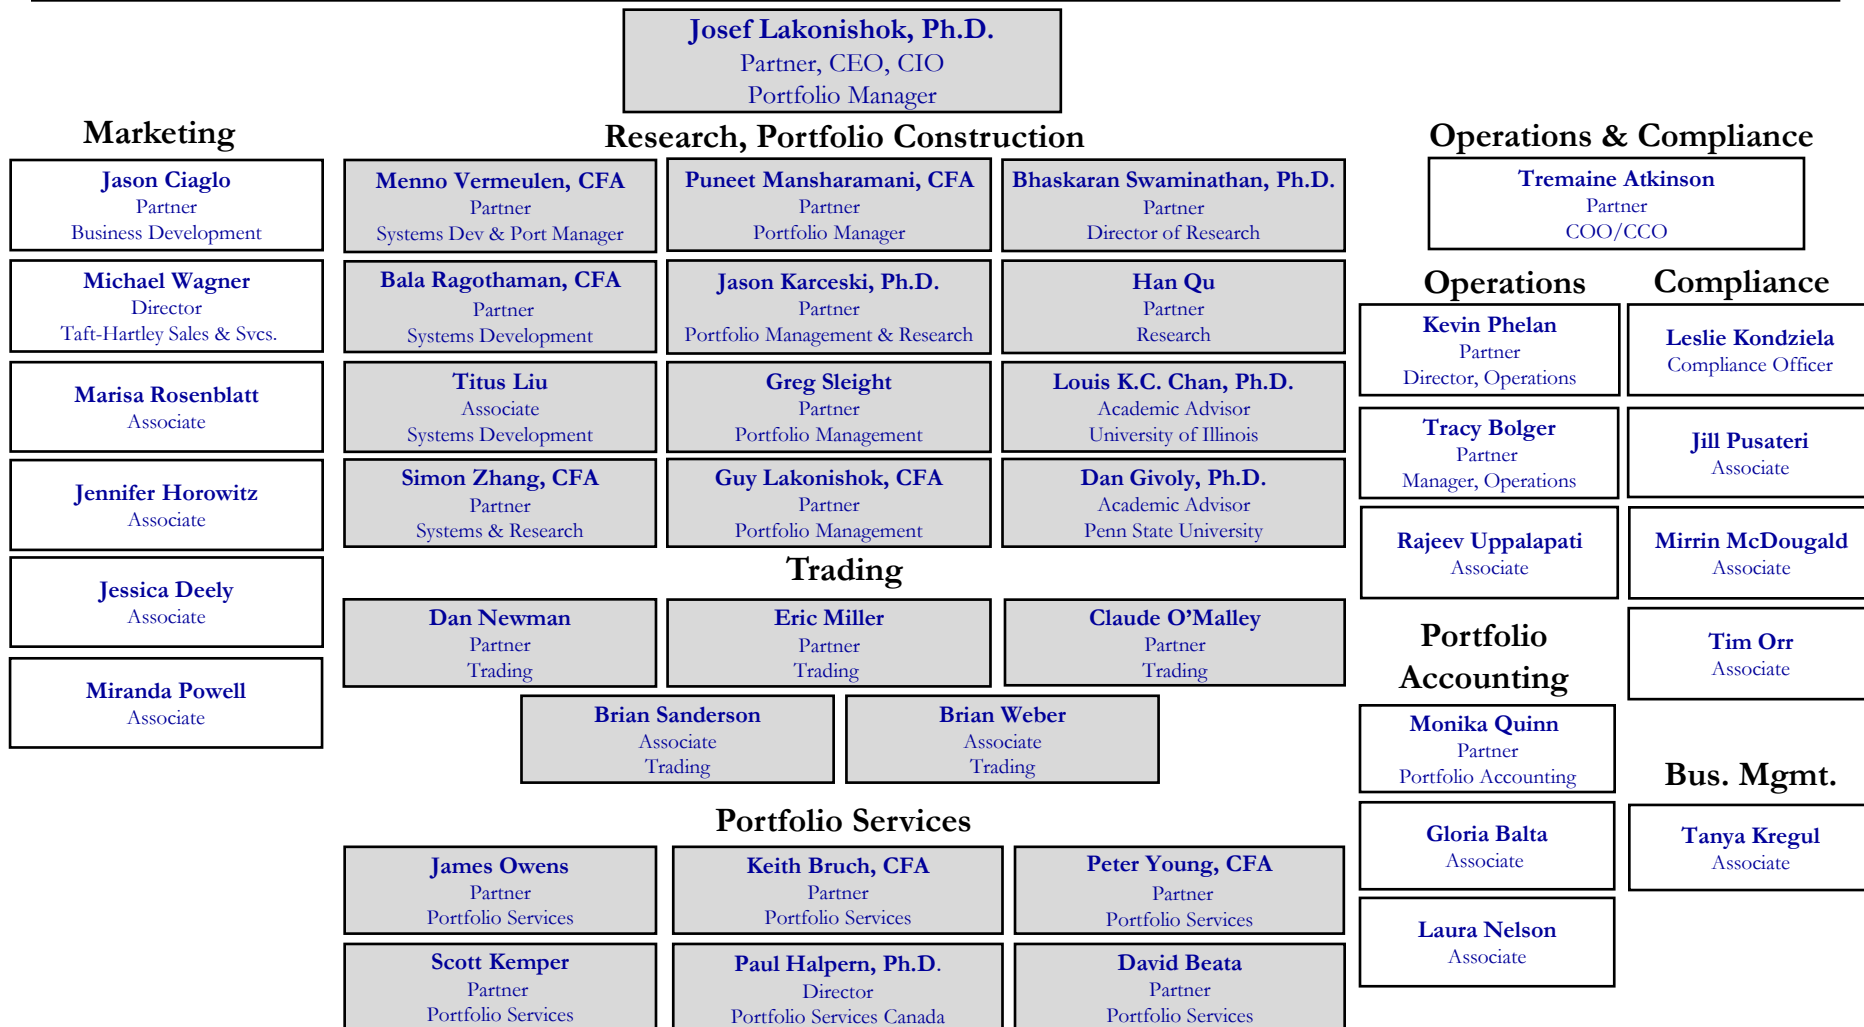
Josef Lakonishok, Ph.D.
Partner, CEO, CIO
Portfolio Manager

Marketing

Jason Ciaglo
Partner
Business Development

Michael Wagner
Director
Taft-Hartley Sales & Svcs.

Marisa Rosenblatt
Associate

Jennifer Horowitz
Associate

Jessica Deely
Associate

Miranda Powell
Associate

Research, Portfolio Construction

Menno Vermeulen, CFA
Partner
Systems Dev & Port Manager

Puneet Mansharamani, CFA
Partner
Portfolio Manager

Bhaskaran Swaminathan, Ph.D.
Partner
Director of Research

Bala Ragothaman, CFA
Partner
Systems Development

Jason Karceski, Ph.D.
Partner
Portfolio Management & Research

Han Qu
Partner
Research

Titus Liu
Associate
Systems Development

Greg Sleight
Partner
Portfolio Management

Louis K.C. Chan, Ph.D.
Academic Advisor
University of Illinois

Simon Zhang, CFA
Partner
Systems & Research

Guy Lakonishok, CFA
Partner
Portfolio Management

Dan Givoly, Ph.D.
Academic Advisor
Penn State University

Trading

Dan Newman
Partner
Trading

Eric Miller
Partner
Trading

Claude O'Malley
Partner
Trading

Brian Sanderson
Associate
Trading

Brian Weber
Associate
Trading

Portfolio Services

James Owens
Partner
Portfolio Services

Keith Bruch, CFA
Partner
Portfolio Services

Peter Young, CFA
Partner
Portfolio Services

Scott Kemper
Partner
Portfolio Services

Paul Halpern, Ph.D.
Director
Portfolio Services Canada

David Beata
Partner
Portfolio Services

Operations & Compliance

Tremaine Atkinson
Partner
COO/CCO

Operations

Kevin Phelan
Partner
Director, Operations

Tracy Bolger
Partner
Manager, Operations

Rajeev Uppalapati
Associate

Portfolio Accounting

Monika Quinn
Partner
Portfolio Accounting

Gloria Balta
Associate

Laura Nelson
Associate

Compliance

Leslie Kondziela
Compliance Officer

Jill Pusateri
Associate

Mirrin McDougald
Associate

Tim Orr
Associate

Bus. Mgmt.

Tanya Kregul
Associate